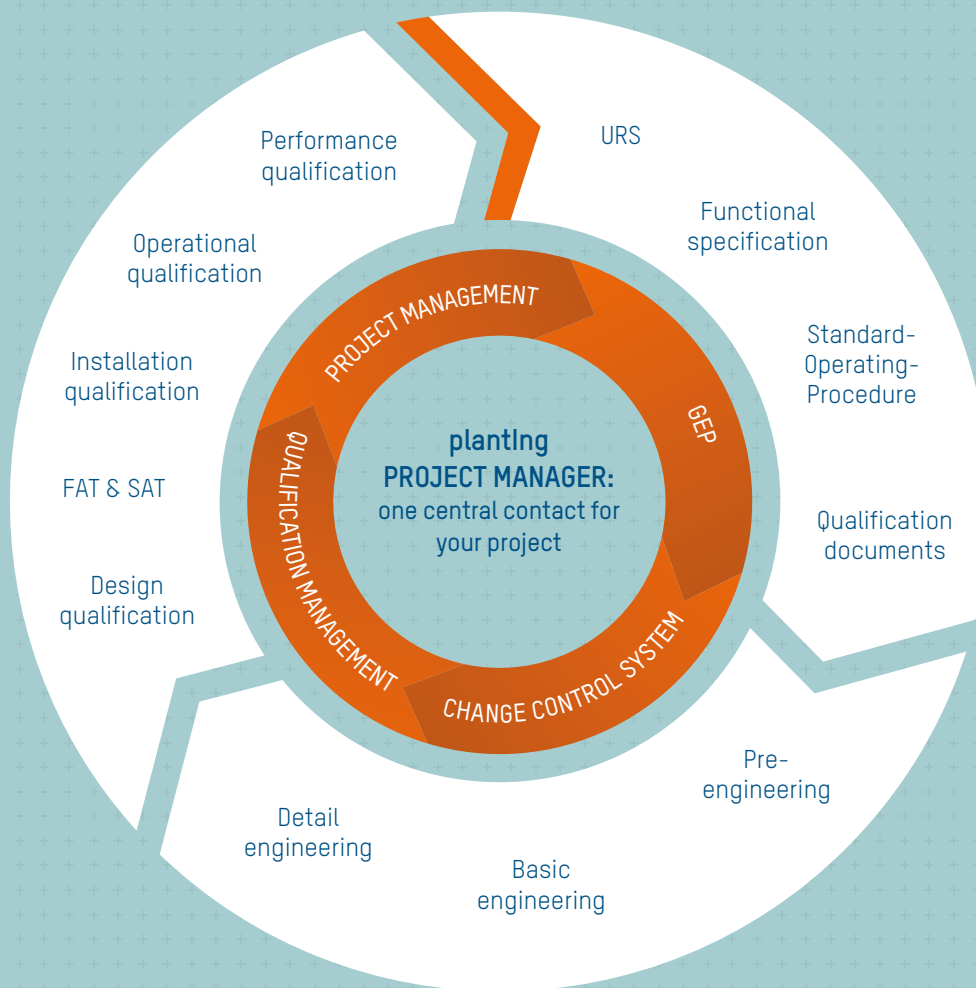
URS

Functional specification

Standard-Operating-Procedure

Qualification documents

Pre-engineering

Basic engineering

Detail engineering

Design qualification

FAT & SAT

Installation qualification

Operational qualification

Performance qualification

PROJECT MANAGEMENT

GEP

CHANGE CONTROL SYSTEM

QUALIFICATION MANAGEMENT

plantIng
PROJECT MANAGER:
one central contact for your project